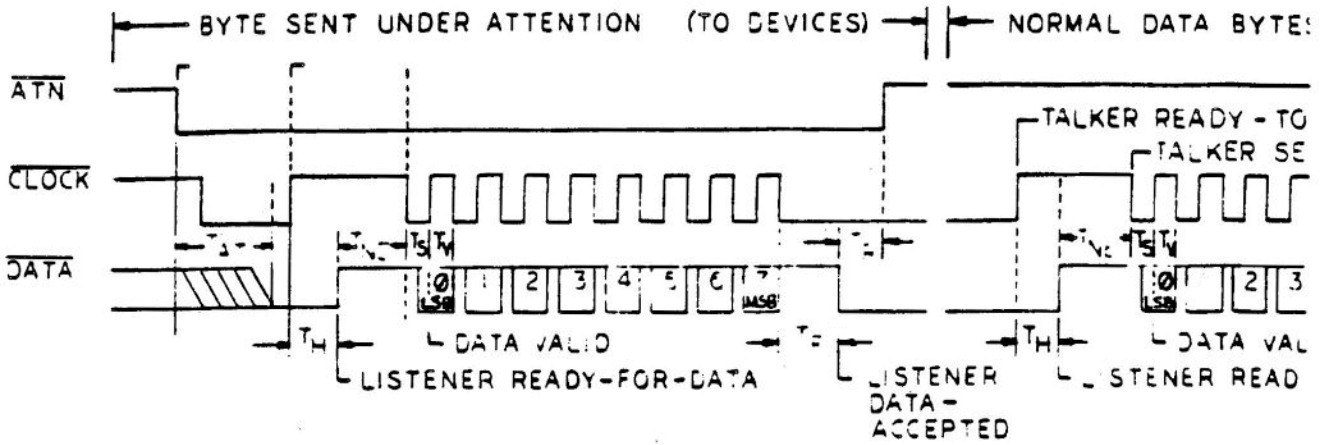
BYTE SENT UNDER ATTENTION (TO DEVICES)

NORMAL DATA BYTES

$\overline{ATN}$

$\overline{CLOCK}$

$\overline{DATA}$

$T_{AT}$

$T_{NE}$

$T_S$ $T_V$

Ø LSB 1 2 3 4 5 6 7 MSB

$T_F$

$T_H$

DATA VALID

$T_R$

LISTENER READY-FOR-DATA

LISTENER DATA-ACCEPTED

TALKER READY - TO

TALKER SE

$T_{NE}$

$T_S$ $T_V$

Ø LSB 1 2 3

$T_H$

DATA VAL

LISTENER READ